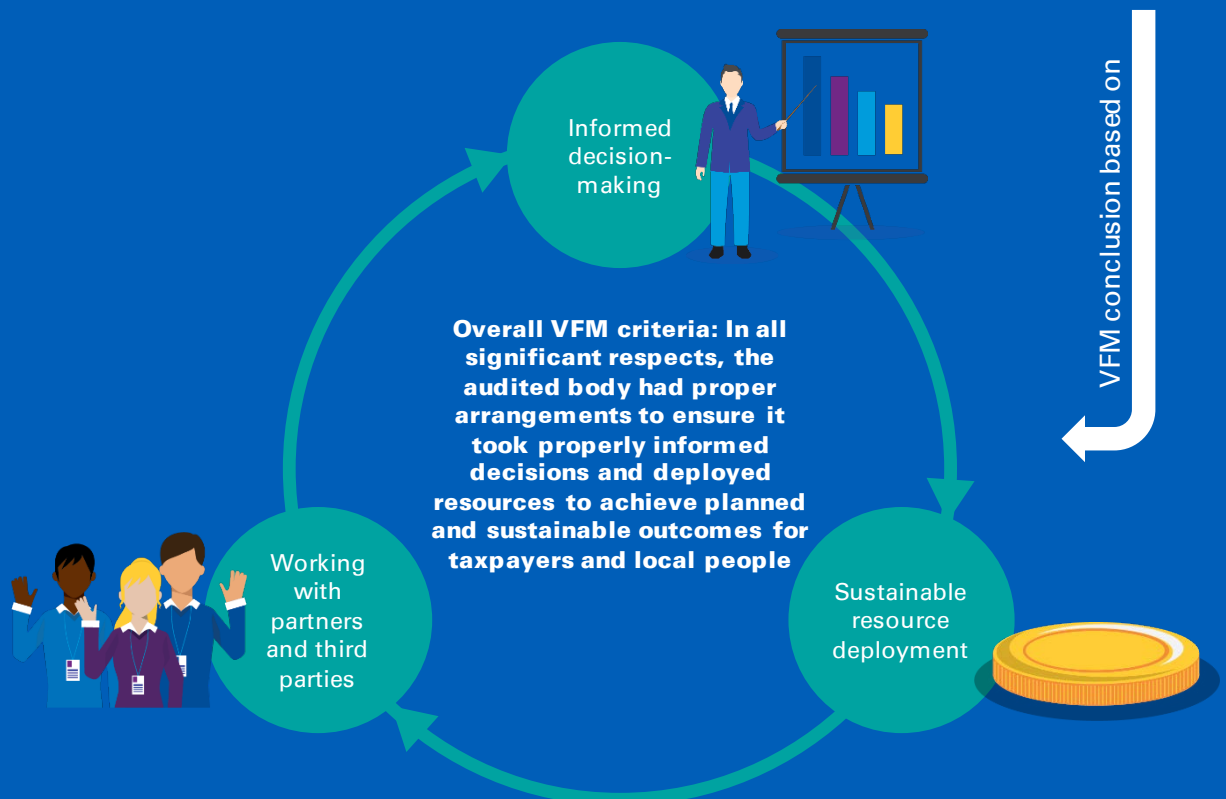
VFM conclusion based on

Informed decision-making

Overall VFM criteria: In all significant respects, the audited body had proper arrangements to ensure it took properly informed decisions and deployed resources to achieve planned and sustainable outcomes for taxpayers and local people

Working with partners and third parties

Sustainable resource deployment